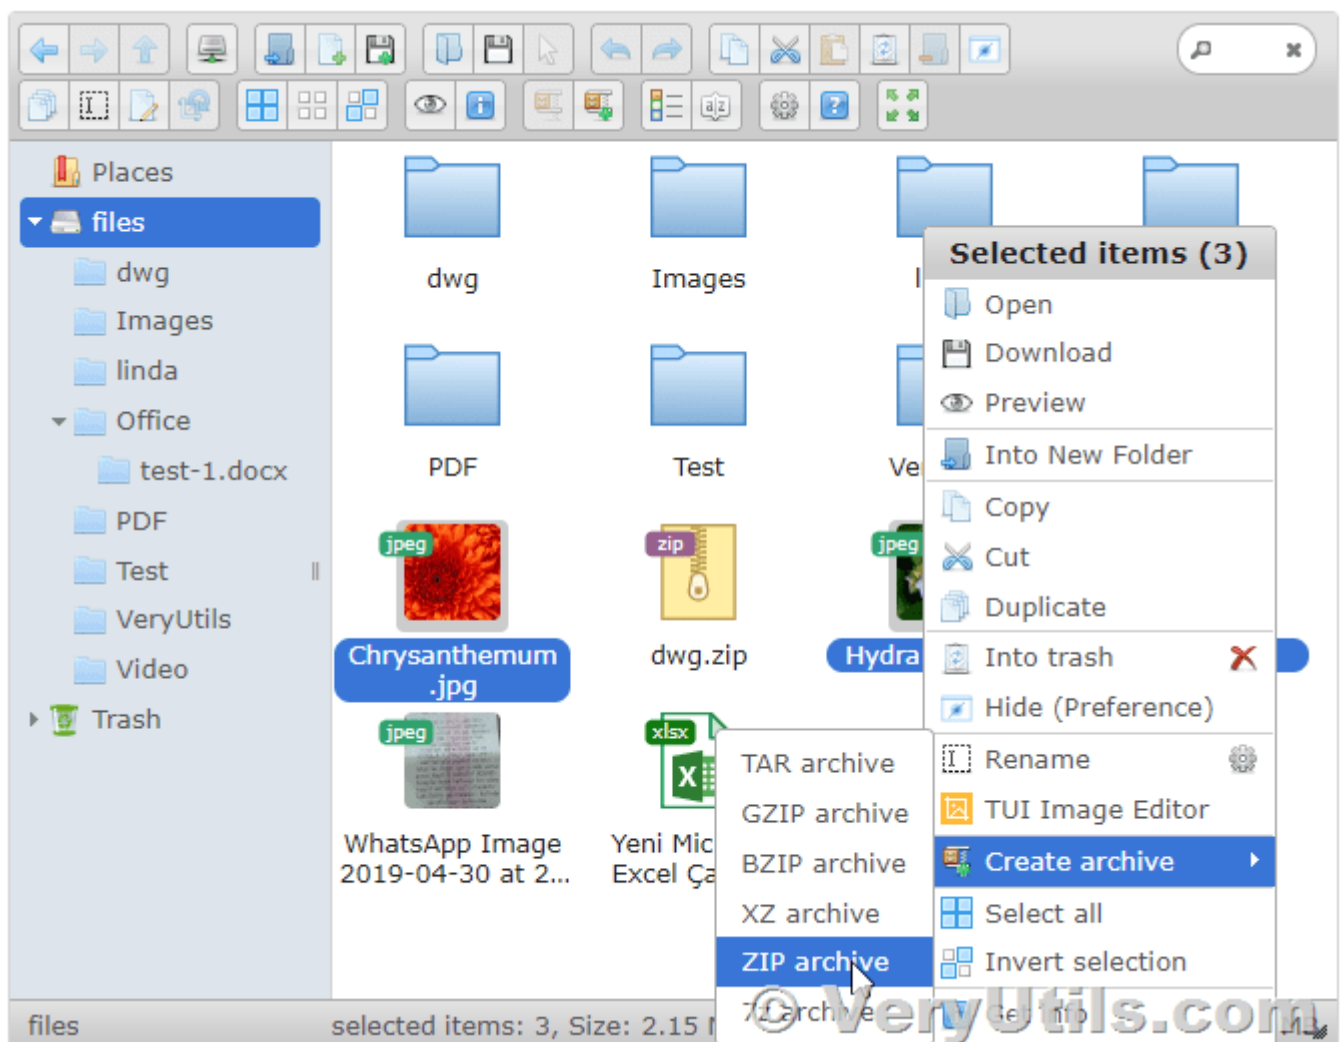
Places
files
dwg
Images
linda
Office
test-1.docx
PDF
Test
VeryUtils
Video
Trash

dwg
Images
I
PDF
Test
Ve
jpeg
Chrysanthemum .jpg
zip
dwg.zip
jpeg
Hydra
jpeg
WhatsApp Image 2019-04-30 at 2...
xlsx
Yeni Mic Excel Ça

Selected items (3)
Open
Download
Preview
Into New Folder
Copy
Cut
Duplicate
Into trash
Hide (Preference)
Rename
TUI Image Editor
Create archive
Select all
Invert selection
Sel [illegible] fo

TAR archive
GZIP archive
BZIP archive
XZ archive
ZIP archive
7z archive

files
selected items: 3, Size: 2.15 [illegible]

©VeryUtils.com